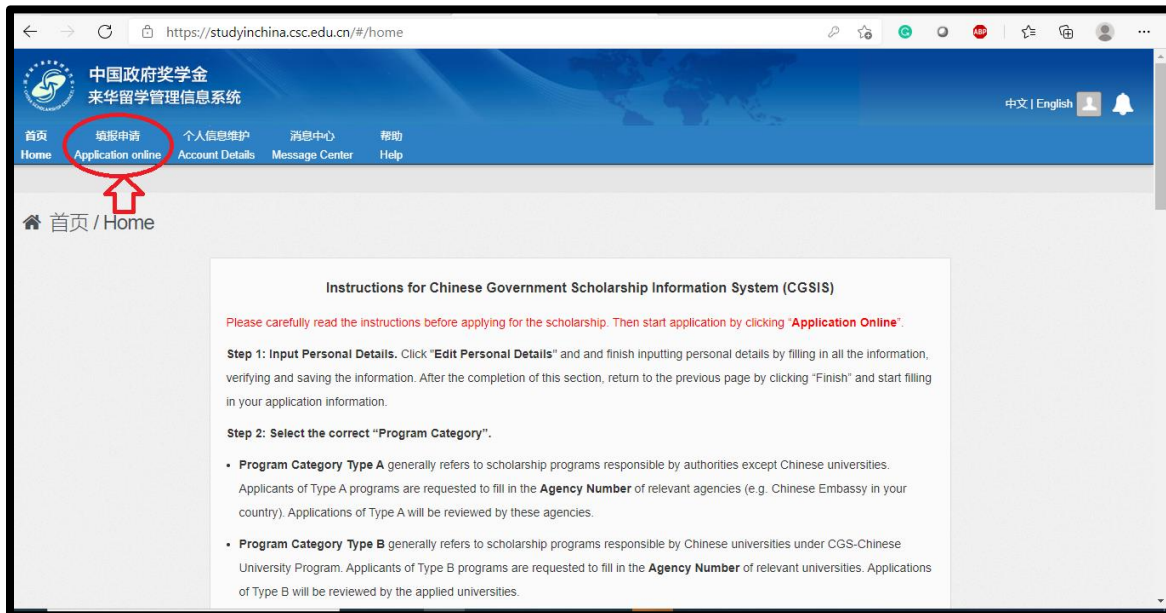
https://studyinchina.csc.edu.cn/#/home

中国政府奖学金
来华留学管理信息系统

中文 | English

首页 Home
填报申请 Application online
个人信息维护 Account Details
消息中心 Message Center
帮助 Help

首页 / Home

Instructions for Chinese Government Scholarship Information System (CGSIS)

Please carefully read the instructions before applying for the scholarship. Then start application by clicking "Application Online".

Step 1: Input Personal Details. Click "Edit Personal Details" and and finish inputting personal details by filling in all the information, verifying and saving the information. After the completion of this section, return to the previous page by clicking "Finish" and start filling in your application information.

Step 2: Select the correct "Program Category".

• Program Category Type A generally refers to scholarship programs responsible by authorities except Chinese universities. Applicants of Type A programs are requested to fill in the Agency Number of relevant agencies (e.g. Chinese Embassy in your country). Applications of Type A will be reviewed by these agencies.

• Program Category Type B generally refers to scholarship programs responsible by Chinese universities under CGS-Chinese University Program. Applicants of Type B programs are requested to fill in the Agency Number of relevant universities. Applications of Type B will be reviewed by the applied universities.